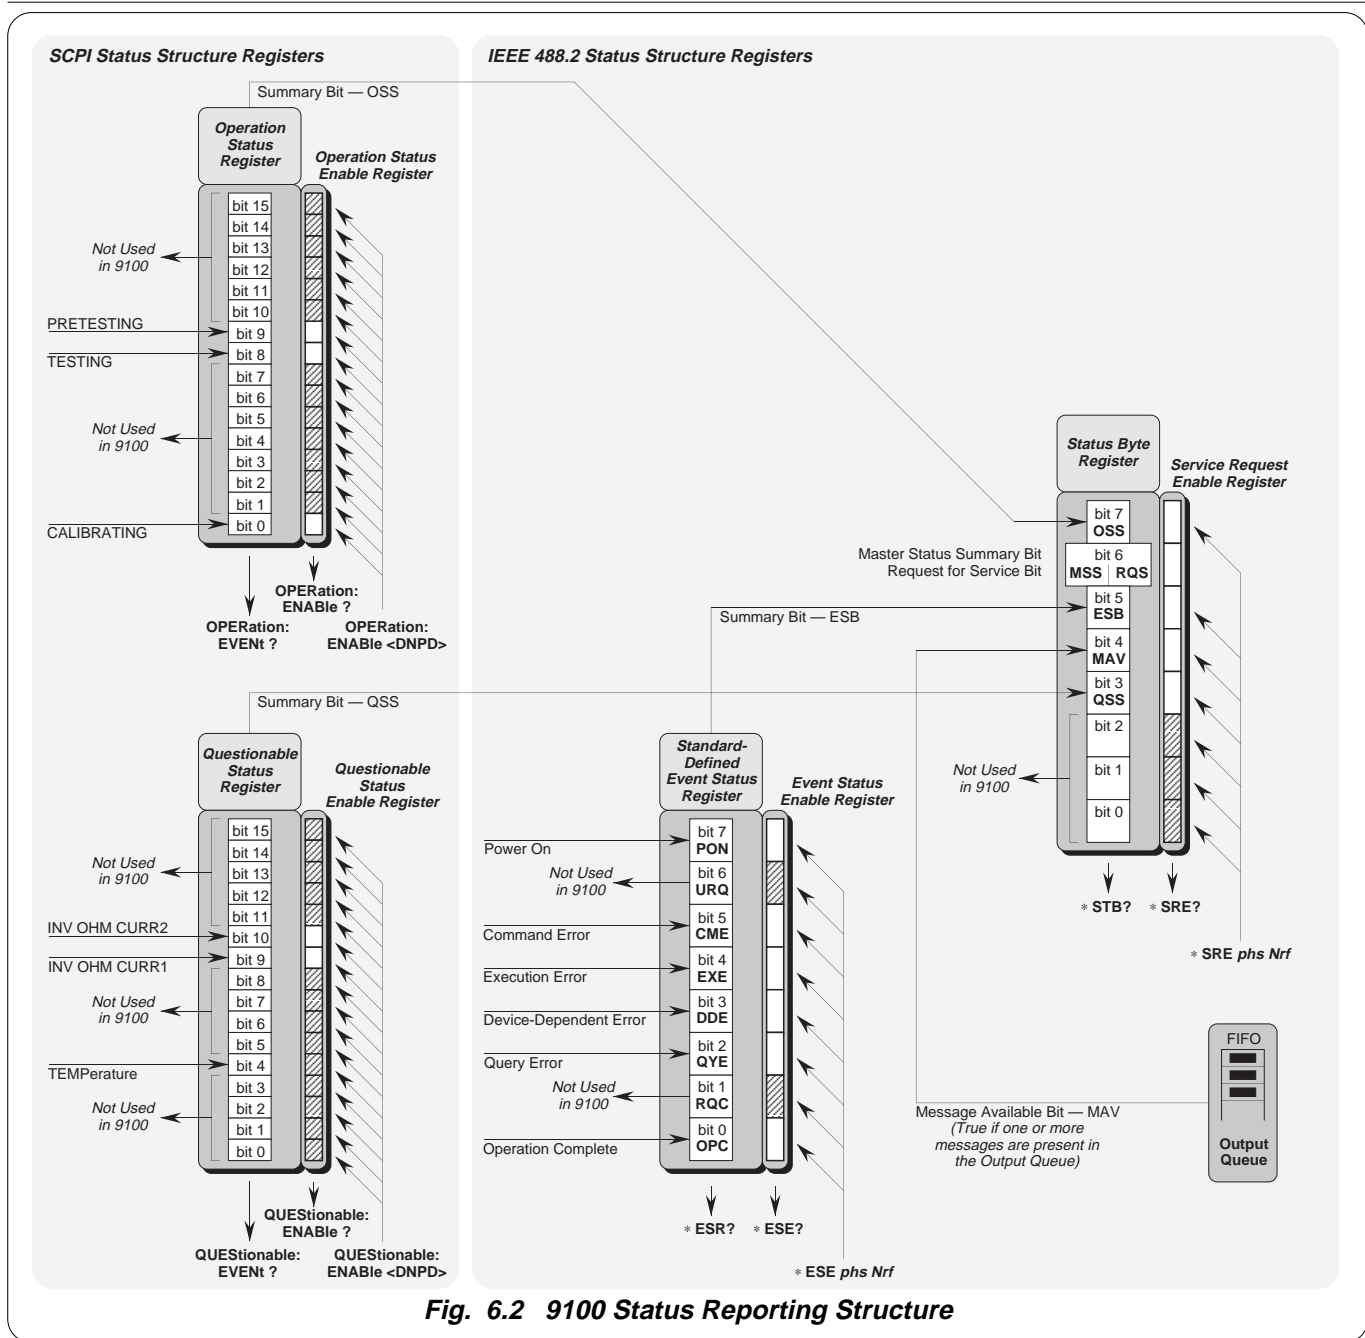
SCPI Status Structure Registers

Summary Bit — OSS

Operation Status Register

Operation Status Enable Register

bit 15
bit 14
bit 13
bit 12
bit 11
bit 10
bit 9
bit 8
bit 7
bit 6
bit 5
bit 4
bit 3
bit 2
bit 1
bit 0

Not Used in 9100

PRETESTING

TESTING

Not Used in 9100

CALIBRATING

OPERation: EVENt ?

OPERation: ENABle ?

OPERation: ENABle <DNPD>

Summary Bit — QSS

Questionable Status Register

Questionable Status Enable Register

bit 15
bit 14
bit 13
bit 12
bit 11
bit 10
bit 9
bit 8
bit 7
bit 6
bit 5
bit 4
bit 3
bit 2
bit 1
bit 0

Not Used in 9100

INV OHM CURR2

INV OHM CURR1

Not Used in 9100

TEMPerature

Not Used in 9100

QUEStionable: EVENt ?

QUEStionable: ENABle ?

QUEStionable: ENABle <DNPD>

IEEE 488.2 Status Structure Registers

Status Byte Register

Service Request Enable Register

bit 7 OSS

Master Status Summary Bit
Request for Service Bit

bit 6 MSS RQS

Summary Bit — ESB

bit 5 ESB

bit 4 MAV

bit 3 QSS

bit 2

Not Used in 9100

bit 1

bit 0

* STB?

* SRE?

* SRE phs Nrf

Standard-Defined Event Status Register

Event Status Enable Register

Power On

bit 7 PON

Not Used in 9100

bit 6 URQ

bit 5 CME

Command Error

bit 4 EXE

Execution Error

bit 3 DDE

Device-Dependent Error

bit 2 QYE

Query Error

Not Used in 9100

bit 1 RQC

bit 0 OPC

Operation Complete

* ESR?

* ESE?

* ESE phs Nrf

FIFO

Output Queue

Message Available Bit — MAV
(True if one or more messages are present in the Output Queue)

Fig. 6.2 9100 Status Reporting Structure